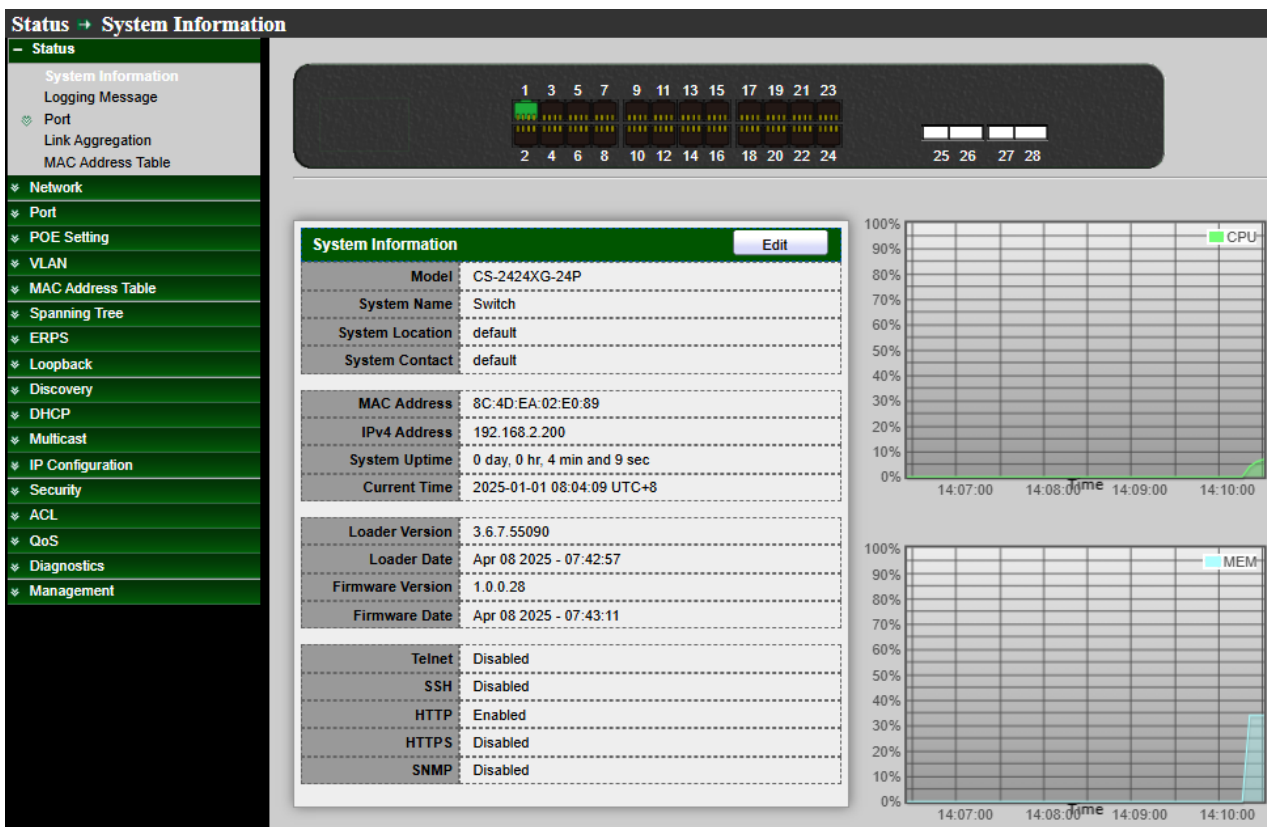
Status → System Information

− Status
System Information
Logging Message
Port
Link Aggregation
MAC Address Table
Network
Port
POE Setting
VLAN
MAC Address Table
Spanning Tree
ERPS
Loopback
Discovery
DHCP
Multicast
IP Configuration
Security
ACL
QoS
Diagnostics
Management

1 3 5 7 9 11 13 15 17 19 21 23
2 4 6 8 10 12 14 16 18 20 22 24
25 26 27 28

System Information
Edit

| | |
|---|---|
| Model | CS-2424XG-24P |
| System Name | Switch |
| System Location | default |
| System Contact | default |

| | |
|---|---|
| MAC Address | 8C:4D:EA:02:E0:89 |
| IPv4 Address | 192.168.2.200 |
| System Uptime | 0 day, 0 hr, 4 min and 9 sec |
| Current Time | 2025-01-01 08:04:09 UTC+8 |

| | |
|---|---|
| Loader Version | 3.6.7.55090 |
| Loader Date | Apr 08 2025 - 07:42:57 |
| Firmware Version | 1.0.0.28 |
| Firmware Date | Apr 08 2025 - 07:43:11 |

| | |
|---|---|
| Telnet | Disabled |
| SSH | Disabled |
| HTTP | Enabled |
| HTTPS | Disabled |
| SNMP | Disabled |

100% 90% 80% 70% 60% 50% 40% 30% 20% 10% 0%
CPU
14:07:00 14:08:00 Time 14:09:00 14:10:00

100% 90% 80% 70% 60% 50% 40% 30% 20% 10% 0%
MEM
14:07:00 14:08:00 Time 14:09:00 14:10:00